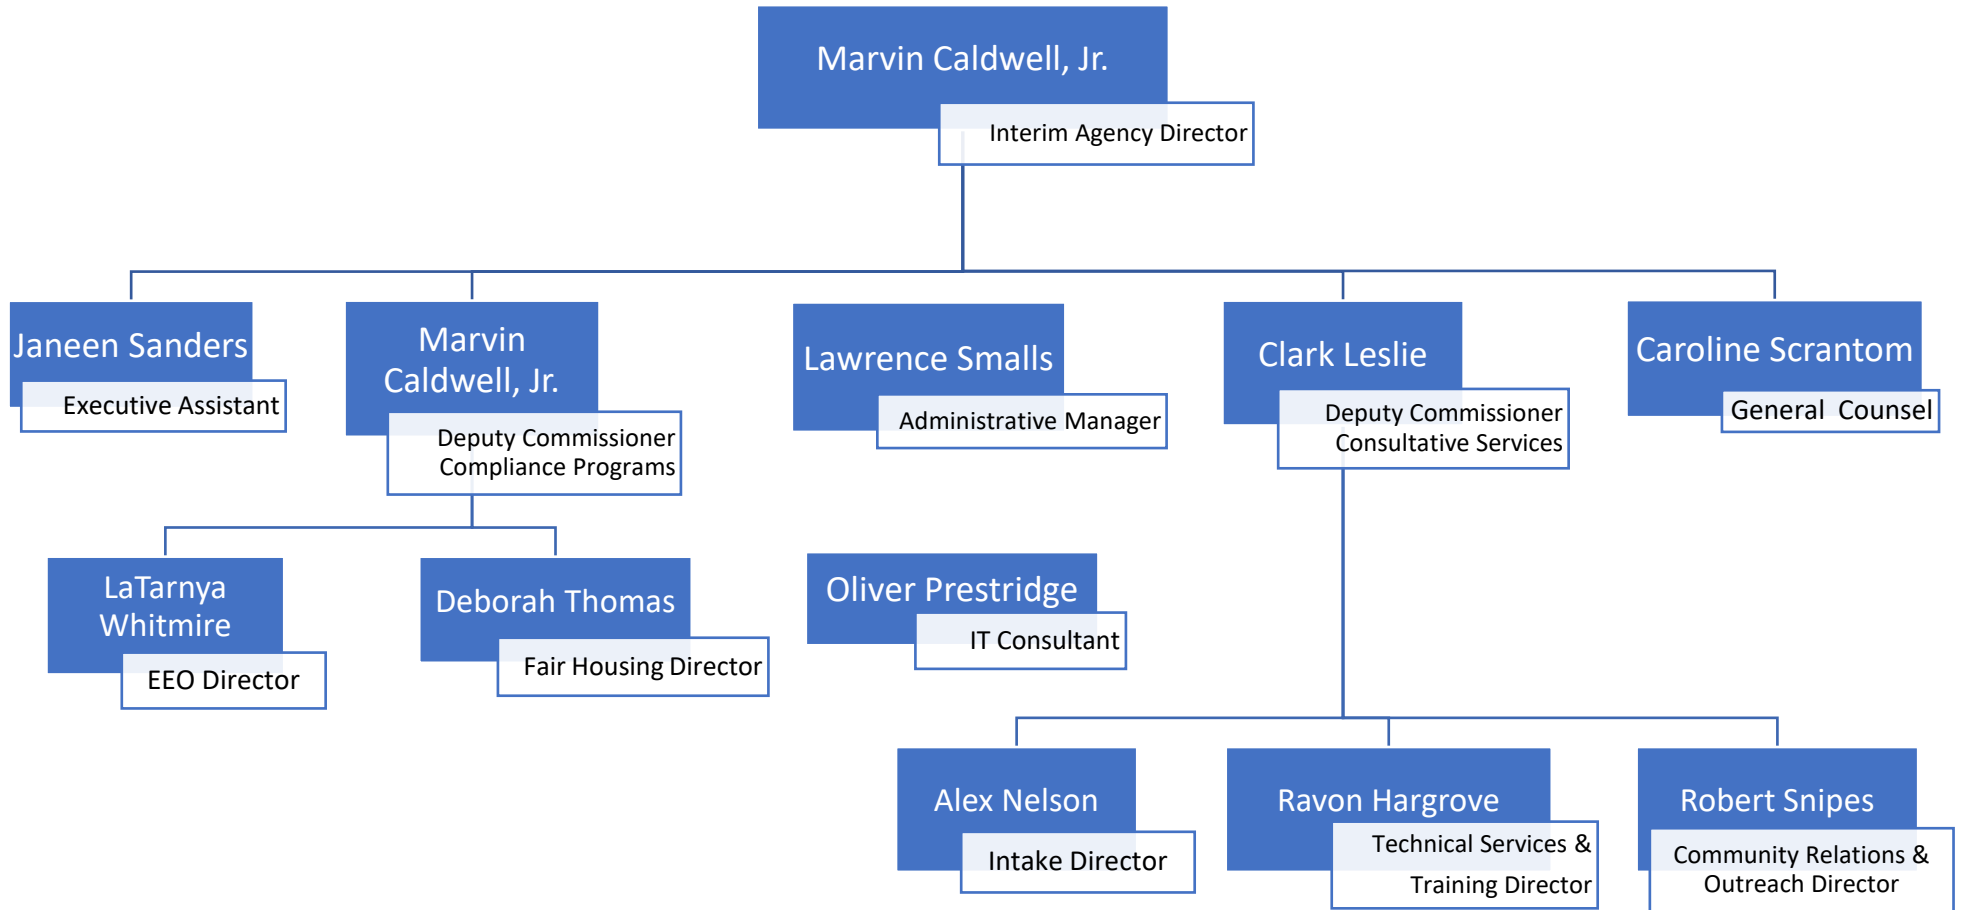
Marvin Caldwell, Jr.
Interim Agency Director

Janeen Sanders
Executive Assistant

Marvin Caldwell, Jr.
Deputy Commissioner Compliance Programs

Lawrence Smalls
Administrative Manager

Clark Leslie
Deputy Commissioner Consultative Services

Caroline Scrantom
General Counsel

LaTarnya Whitmire
EEO Director

Deborah Thomas
Fair Housing Director

Oliver Prestridge
IT Consultant

Alex Nelson
Intake Director

Ravon Hargrove
Technical Services & Training Director

Robert Snipes
Community Relations & Outreach Director